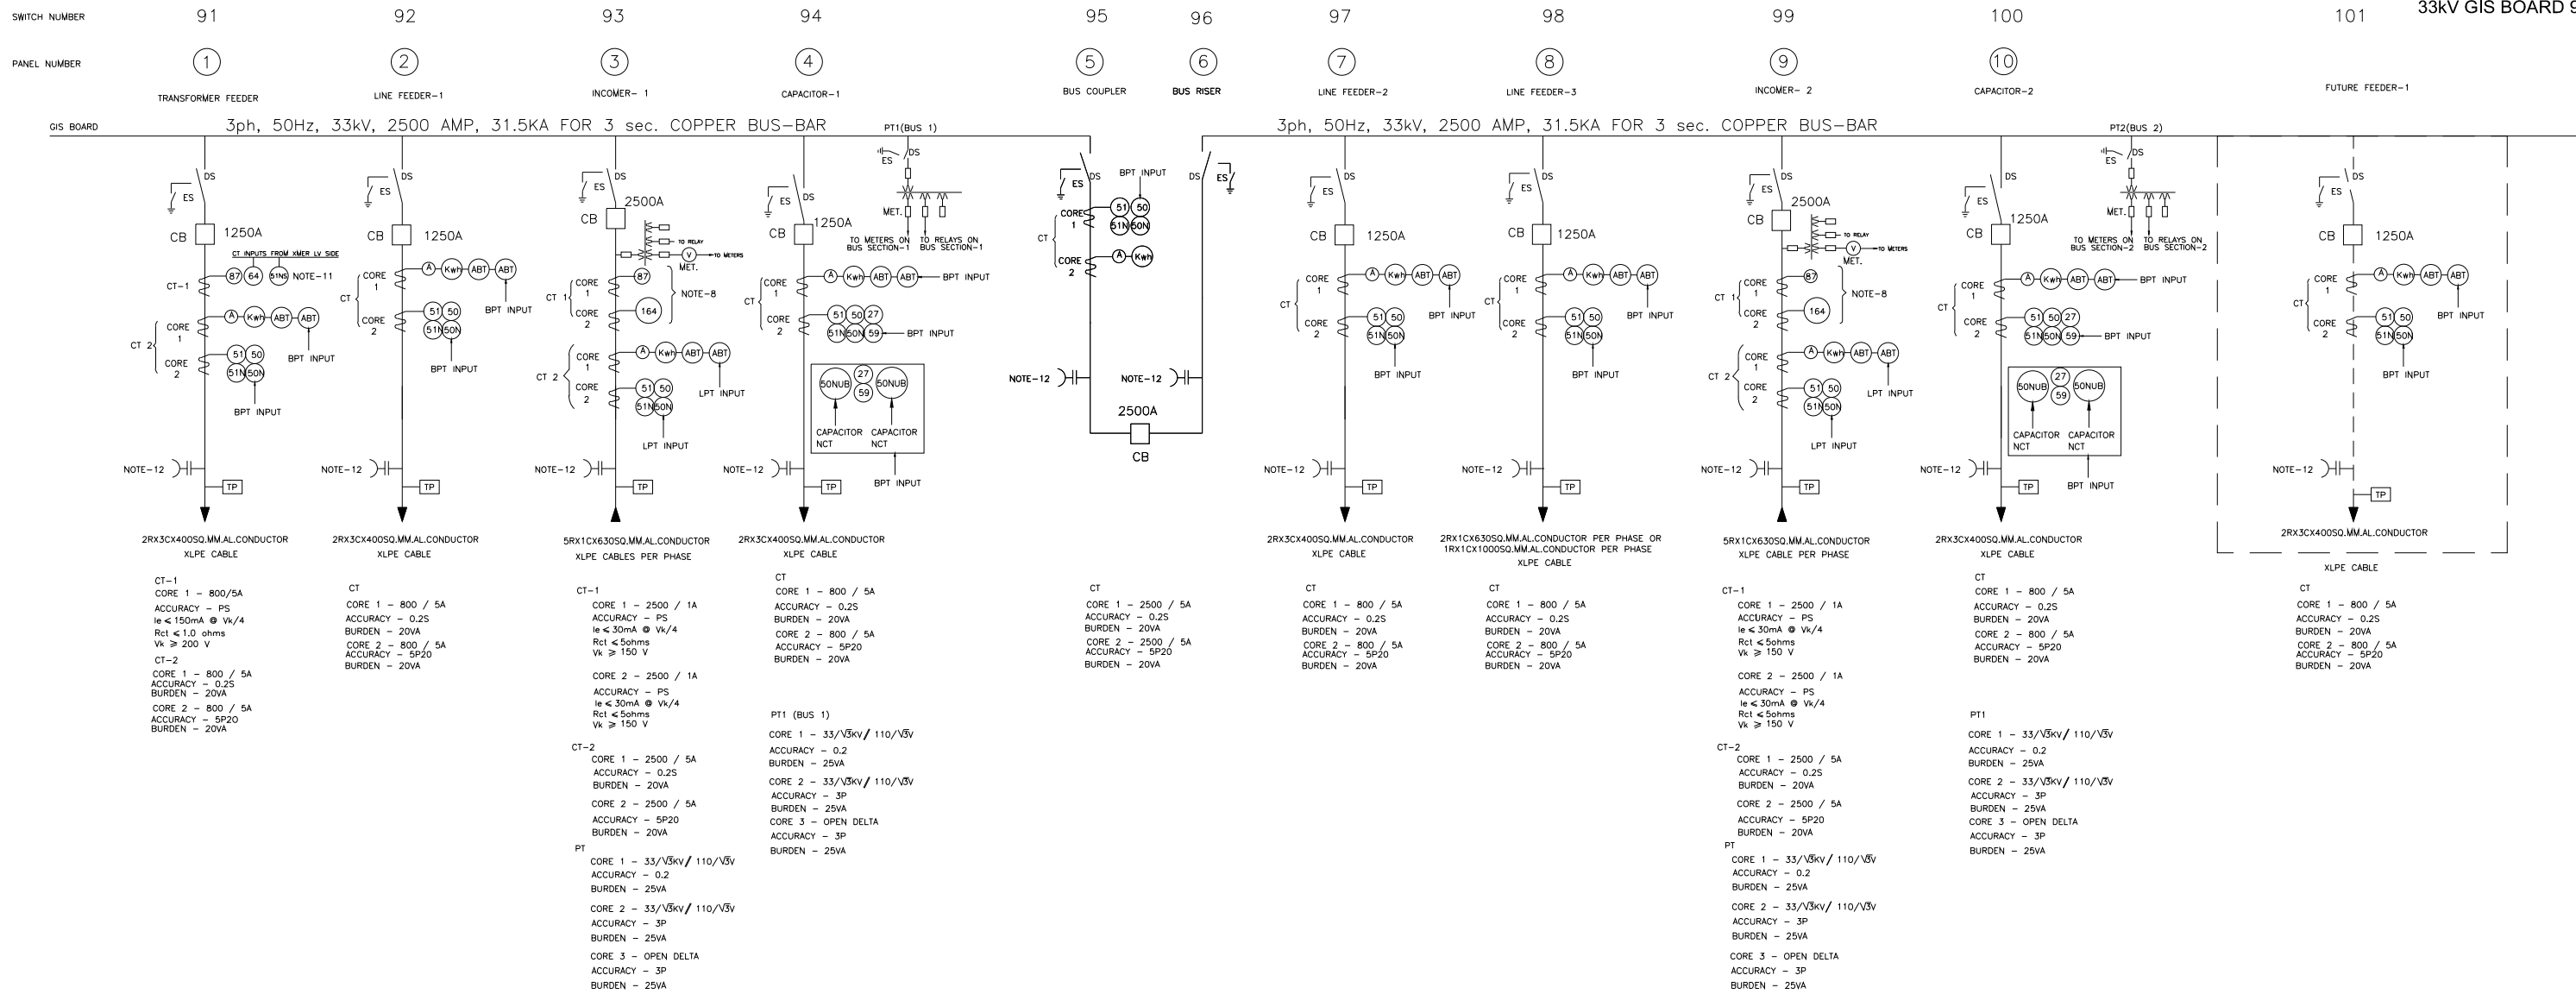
33kV GIS BOARD S

SWITCH NUMBER 91 92 93 94 95 96 97 98 99 100 101

PANEL NUMBER 1 2 3 4 5 6 7 8 9 10

TRANSFORMER FEEDER
LINE FEEDER-1
INCOMER- 1
CAPACITOR-1
BUS COUPLER
BUS RISER
LINE FEEDER-2
LINE FEEDER-3
INCOMER- 2
CAPACITOR-2
FUTURE FEEDER-1

GIS BOARD

3ph, 50Hz, 33kV, 2500 AMP, 31.5KA FOR 3 sec. COPPER BUS-BAR

PT1(BUS 1)

3ph, 50Hz, 33kV, 2500 AMP, 31.5KA FOR 3 sec. COPPER BUS-BAR

PT2(BUS 2)

DS ES CB 1250A
CT INPUTS FROM XMER LV SIDE
CT-1 87 64 51NS NOTE-11
CT 2 CORE 1 A KWH ABT ABT BPT INPUT
CORE 2 51 50 51N 50N BPT INPUT
NOTE-12 TP

DS ES CB 1250A
CT CORE 1 A KWH ABT ABT BPT INPUT
CORE 2 51 50 51N 50N BPT INPUT
NOTE-12 TP

DS ES CB 2500A
TO RELAY TO METERS V MET.
CT 1 CORE 1 87 CORE 2 164 NOTE-8
CT 2 CORE 1 A KWH ABT ABT LPT INPUT
CORE 2 51 50 51N 50N LPT INPUT
NOTE-12 TP

DS ES CB 1250A
ES DS MET. TO METERS ON BUS SECTION-1 TO RELAYS ON BUS SECTION-1
CT CORE 1 A KWH ABT ABT BPT INPUT
CORE 2 51 50 27 51N 50N 59 BPT INPUT
50NUB 27 59 50NUB
CAPACITOR NCT CAPACITOR NCT
BPT INPUT
NOTE-12 TP

DS ES BPT INPUT DS ES
CT CORE 1 51 50 51N 50N
CORE 2 A KWH
NOTE-12 NOTE-12
2500A CB

DS ES CB 1250A
CT CORE 1 A KWH ABT ABT BPT INPUT
CORE 2 51 50 51N 50N BPT INPUT
NOTE-12 TP

DS ES CB 1250A
CT CORE 1 A KWH ABT ABT BPT INPUT
CORE 2 51 50 51N 50N BPT INPUT
NOTE-12 TP

DS ES CB 2500A
TO RELAY TO METERS V MET.
CT 1 CORE 1 87 CORE 2 164 NOTE-8
CT 2 CORE 1 A KWH ABT ABT LPT INPUT
CORE 2 51 50 51N 50N LPT INPUT
NOTE-12 TP

DS ES CB 1250A
ES DS MET. TO METERS ON BUS SECTION-2 TO RELAYS ON BUS SECTION-2
CT CORE 1 A KWH ABT ABT BPT INPUT
CORE 2 51 50 27 51N 50N 59 BPT INPUT
50NUB 27 59 50NUB
CAPACITOR NCT CAPACITOR NCT
BPT INPUT
NOTE-12 TP

DS ES CB 1250A
CT CORE 1 A KWH ABT ABT BPT INPUT
CORE 2 51 50 51N 50N BPT INPUT
NOTE-12 TP

2RX3CX400SQ.MM.AL.CONDUCTOR XLPE CABLE
CT-1
CORE 1 - 800/5A
ACCURACY - PS
Ie ≤ 150mA @ Vk/4
Rct ≤ 1.0 ohms
Vk ≥ 200 V
CT-2
CORE 1 - 800 / 5A
ACCURACY - 0.2S
BURDEN - 20VA
CORE 2 - 800 / 5A
ACCURACY - 5P20
BURDEN - 20VA

2RX3CX400SQ.MM.AL.CONDUCTOR XLPE CABLE
CT
CORE 1 - 800 / 5A
ACCURACY - 0.2S
BURDEN - 20VA
CORE 2 - 800 / 5A
ACCURACY - 5P20
BURDEN - 20VA

5RX1CX630SQ.MM.AL.CONDUCTOR XLPE CABLES PER PHASE
CT-1
CORE 1 - 2500 / 1A
ACCURACY - PS
Ie ≤ 30mA @ Vk/4
Rct ≤ 5ohms
Vk ≥ 150 V
CORE 2 - 2500 / 1A
ACCURACY - PS
Ie ≤ 30mA @ Vk/4
Rct ≤ 5ohms
Vk ≥ 150 V
CT-2
CORE 1 - 2500 / 5A
ACCURACY - 0.2S
BURDEN - 20VA
CORE 2 - 2500 / 5A
ACCURACY - 5P20
BURDEN - 20VA
PT
CORE 1 - 33/$\sqrt{3}$KV / 110/$\sqrt{3}$V
ACCURACY - 0.2
BURDEN - 25VA
CORE 2 - 33/$\sqrt{3}$KV / 110/$\sqrt{3}$V
ACCURACY - 3P
BURDEN - 25VA
CORE 3 - OPEN DELTA
ACCURACY - 3P
BURDEN - 25VA

2RX3CX400SQ.MM.AL.CONDUCTOR XLPE CABLE
CT
CORE 1 - 800 / 5A
ACCURACY - 0.2S
BURDEN - 20VA
CORE 2 - 800 / 5A
ACCURACY - 5P20
BURDEN - 20VA
PT1 (BUS 1)
CORE 1 - 33/$\sqrt{3}$KV / 110/$\sqrt{3}$V
ACCURACY - 0.2
BURDEN - 25VA
CORE 2 - 33/$\sqrt{3}$KV / 110/$\sqrt{3}$V
ACCURACY - 3P
BURDEN - 25VA
CORE 3 - OPEN DELTA
ACCURACY - 3P
BURDEN - 25VA

CT
CORE 1 - 2500 / 5A
ACCURACY - 0.2S
BURDEN - 20VA
CORE 2 - 2500 / 5A
ACCURACY - 5P20
BURDEN - 20VA

2RX3CX400SQ.MM.AL.CONDUCTOR XLPE CABLE
CT
CORE 1 - 800 / 5A
ACCURACY - 0.2S
BURDEN - 20VA
CORE 2 - 800 / 5A
ACCURACY - 5P20
BURDEN - 20VA

2RX1CX630SQ.MM.AL.CONDUCTOR PER PHASE OR 1RX1CX1000SQ.MM.AL.CONDUCTOR PER PHASE XLPE CABLE
CT
CORE 1 - 800 / 5A
ACCURACY - 0.2S
BURDEN - 20VA
CORE 2 - 800 / 5A
ACCURACY - 5P20
BURDEN - 20VA

5RX1CX630SQ.MM.AL.CONDUCTOR XLPE CABLE PER PHASE
CT-1
CORE 1 - 2500 / 1A
ACCURACY - PS
Ie ≤ 30mA @ Vk/4
Rct ≤ 5ohms
Vk ≥ 150 V
CORE 2 - 2500 / 1A
ACCURACY - PS
Ie ≤ 30mA @ Vk/4
Rct ≤ 5ohms
Vk ≥ 150 V
CT-2
CORE 1 - 2500 / 5A
ACCURACY - 0.2S
BURDEN - 20VA
CORE 2 - 2500 / 5A
ACCURACY - 5P20
BURDEN - 20VA
PT
CORE 1 - 33/$\sqrt{3}$KV / 110/$\sqrt{3}$V
ACCURACY - 0.2
BURDEN - 25VA
CORE 2 - 33/$\sqrt{3}$KV / 110/$\sqrt{3}$V
ACCURACY - 3P
BURDEN - 25VA
CORE 3 - OPEN DELTA
ACCURACY - 3P
BURDEN - 25VA

2RX3CX400SQ.MM.AL.CONDUCTOR XLPE CABLE
CT
CORE 1 - 800 / 5A
ACCURACY - 0.2S
BURDEN - 20VA
CORE 2 - 800 / 5A
ACCURACY - 5P20
BURDEN - 20VA
PT1
CORE 1 - 33/$\sqrt{3}$KV / 110/$\sqrt{3}$V
ACCURACY - 0.2
BURDEN - 25VA
CORE 2 - 33/$\sqrt{3}$KV / 110/$\sqrt{3}$V
ACCURACY - 3P
BURDEN - 25VA
CORE 3 - OPEN DELTA
ACCURACY - 3P
BURDEN - 25VA

2RX3CX400SQ.MM.AL.CONDUCTOR XLPE CABLE
CT
CORE 1 - 800 / 5A
ACCURACY - 0.2S
BURDEN - 20VA
CORE 2 - 800 / 5A
ACCURACY - 5P20
BURDEN - 20VA